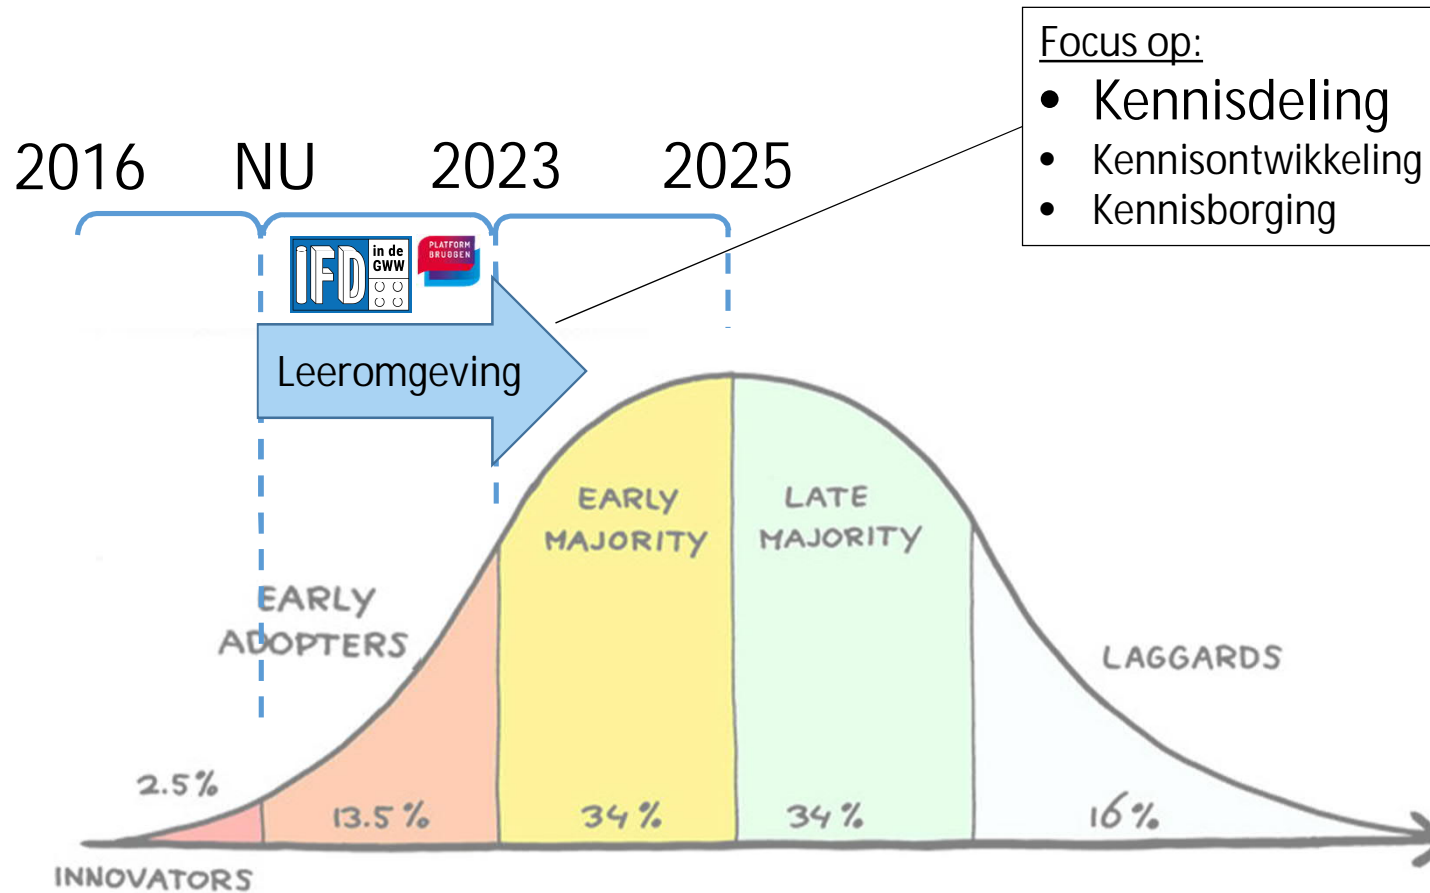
Focus op:

- Kennisdeling
- Kennisontwikkeling
- Kennisborging

2016 NU 2023 2025

IFD in de GWW

PLATFORM BRUGGEN

Leeromgeving

EARLY MAJORITY

LATE MAJORITY

EARLY ADOPTERS

LAGGARDS

2.5%

13.5%

34%

34%

16%

INNOVATORS